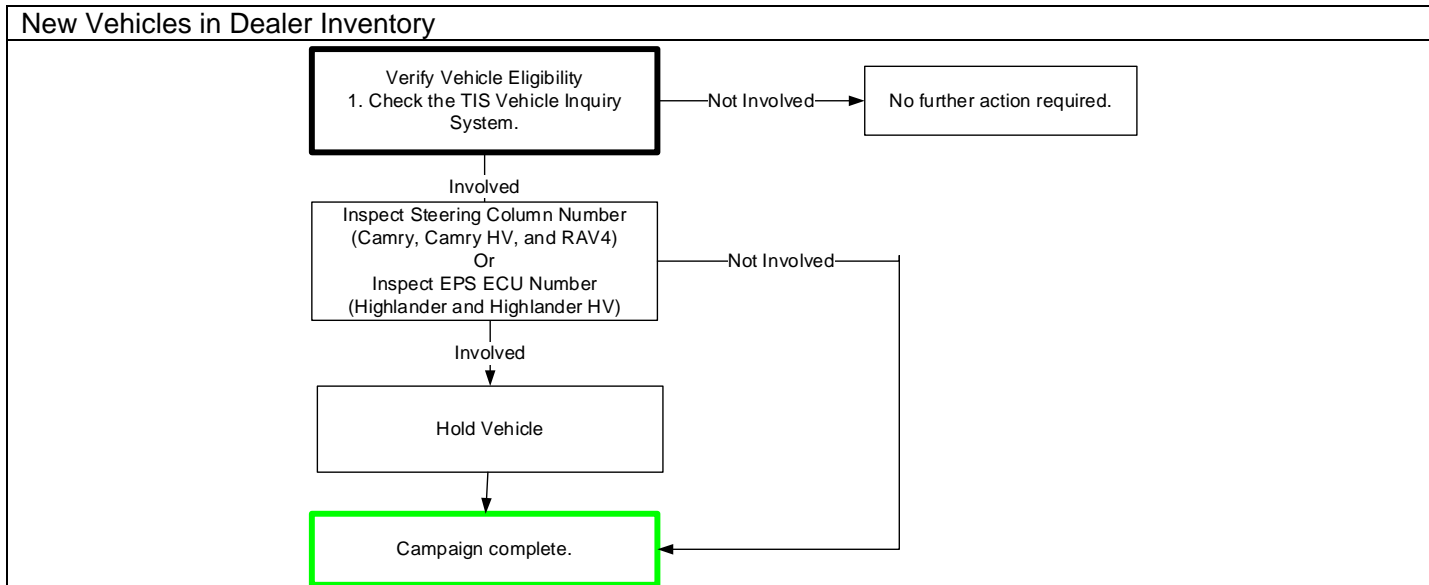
New Vehicles in Dealer Inventory

Verify Vehicle Eligibility
1. Check the TIS Vehicle Inquiry System.

Not Involved

No further action required.

Involved

Inspect Steering Column Number (Camry, Camry HV, and RAV4)
Or
Inspect EPS ECU Number (Highlander and Highlander HV)

Not Involved

Involved

Hold Vehicle

Campaign complete.